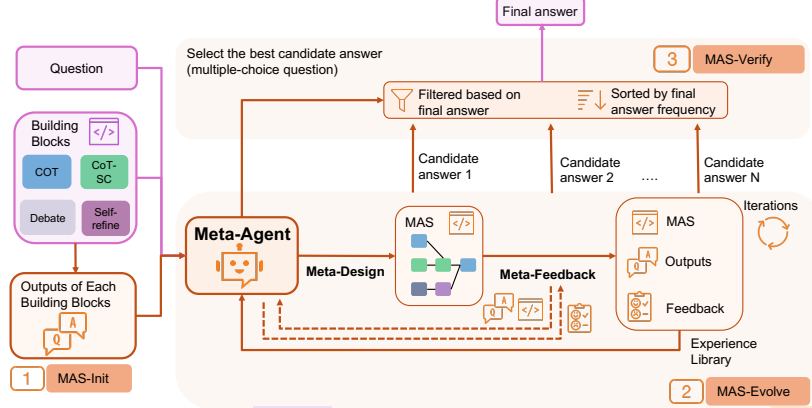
Final answer

Select the best candidate answer (multiple-choice question)

3 MAS-Verify

Filtered based on final answer

Sorted by final answer frequency

Question

Building Blocks

</>

COT

CoT-SC

Debate

Self-refine

Outputs of Each Building Blocks

A

Q

1 MAS-Init

Candidate answer 1

Candidate answer 2

....

Candidate answer N

Meta-Agent

Meta-Design

MAS

</>

Meta-Feedback

A

Q

</>

</>

MAS

A

Q

Outputs

Feedback

Iterations

Experience Library

2 MAS-Evolve